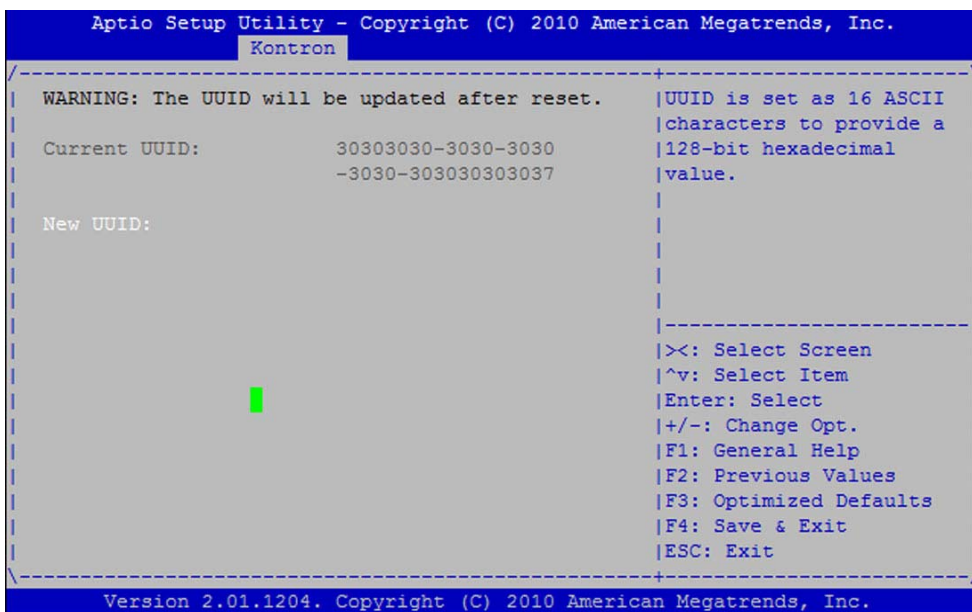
Aptio Setup Utility – Copyright (C) 2010 American Megatrends, Inc.
Kontron

WARNING: The UUID will be updated after reset.

Current UUID: 30303030-3030-3030-3030-303030303037

New UUID:

UUID is set as 16 ASCII characters to provide a 128-bit hexadecimal value.

><: Select Screen
^v: Select Item
Enter: Select
+/-: Change Opt.
F1: General Help
F2: Previous Values
F3: Optimized Defaults
F4: Save & Exit
ESC: Exit

Version 2.01.1204. Copyright (C) 2010 American Megatrends, Inc.